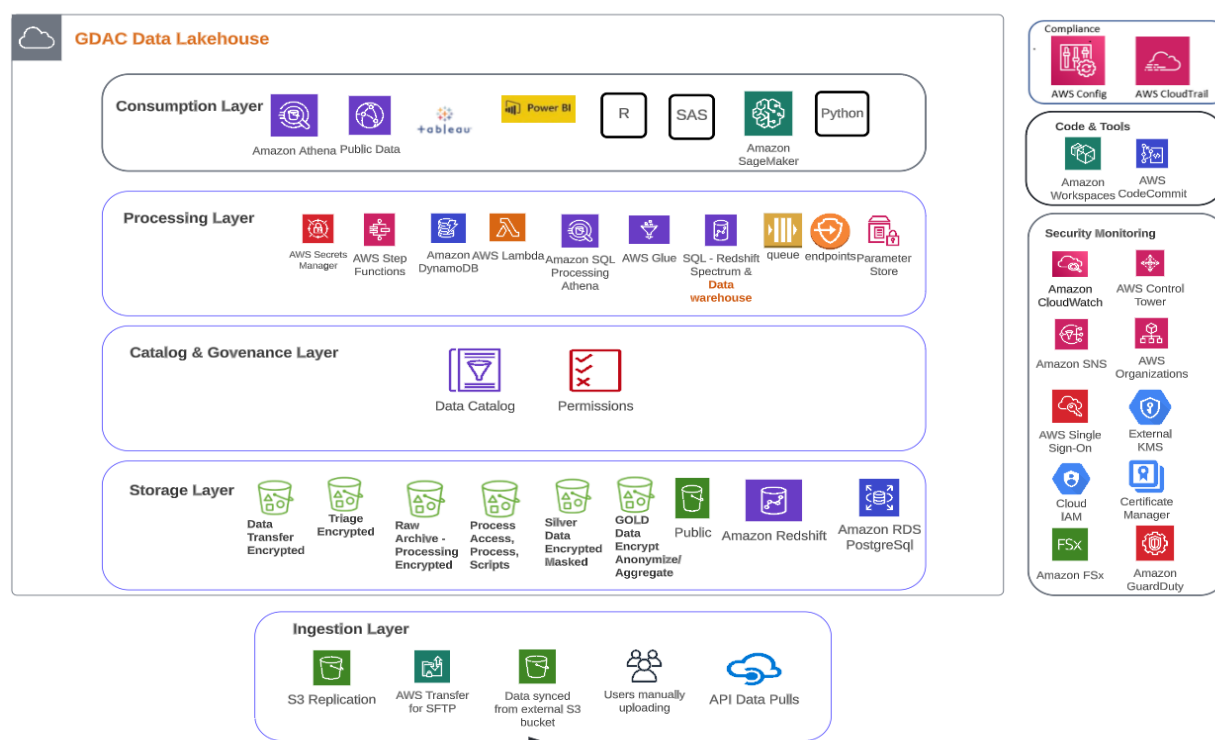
GDAC Data Lakehouse

Consumption Layer
Amazon Athena
Public Data
+ableau
Power BI
R
SAS
Amazon SageMaker
Python

Processing Layer
AWS Secrets Manager
AWS Step Functions
Amazon DynamoDB
AWS Lambda
Amazon SQL Processing Athena
AWS Glue
SQL - Redshift Spectrum & Data warehouse
queue
endpoints
Parameter Store

Catalog & Govenance Layer
Data Catalog
Permissions

Storage Layer
Data Transfer Encrypted
Triage Encrypted
Raw Archive - Processing Encrypted
Process Access, Process, Scripts
Silver Data Encrypted Masked
GOLD Data Encrypt Anonymize/ Aggregate
Public
Amazon Redshift
Amazon RDS PostgreSql

Ingestion Layer
S3 Replication
AWS Transfer for SFTP
Data synced from external S3 bucket
Users manually uploading
API Data Pulls

Compliance
AWS Config
AWS CloudTrail

Code & Tools
Amazon Workspaces
AWS CodeCommit

Security Monitoring
Amazon CloudWatch
AWS Control Tower
Amazon SNS
AWS Organizations
AWS Single Sign-On
External KMS
Cloud IAM
Certificate Manager
Amazon FSx
Amazon GuardDuty